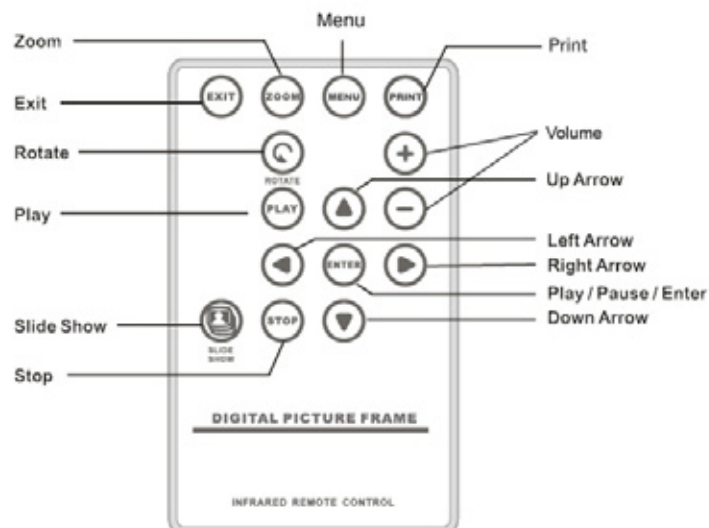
Menu

Zoom

Print

Exit

EXIT

ZOOM

MENU

PRINT

Volume

Rotate

ROTATE

Up Arrow

Play

PLAY

Left Arrow

ENTER

Right Arrow

Play / Pause / Enter

Slide Show

SLIDE SHOW

STOP

Down Arrow

Stop

DIGITAL PICTURE FRAME

INFRARED REMOTE CONTROL